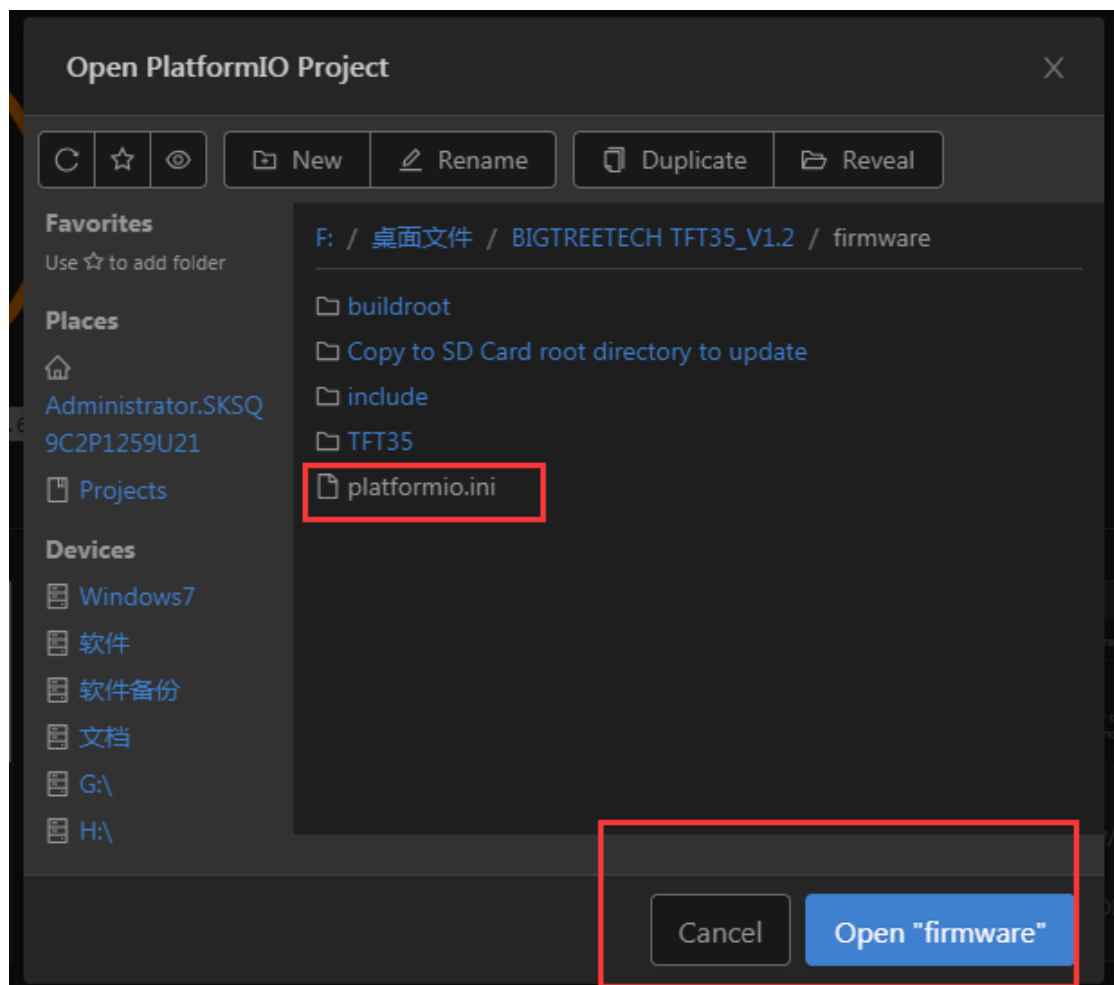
Open PlatformIO Project

New Rename Duplicate Reveal

Favorites
Use ☆ to add folder

Places
Administrator.SKSQ9C2P1259U21
Projects

Devices
Windows7
软件
软件备份
文档
G:\
H:\

F: / 桌面文件 / BIGTREETECH TFT35_V1.2 / firmware

buildroot
Copy to SD Card root directory to update
include
TFT35
platformio.ini

Cancel
Open "firmware"